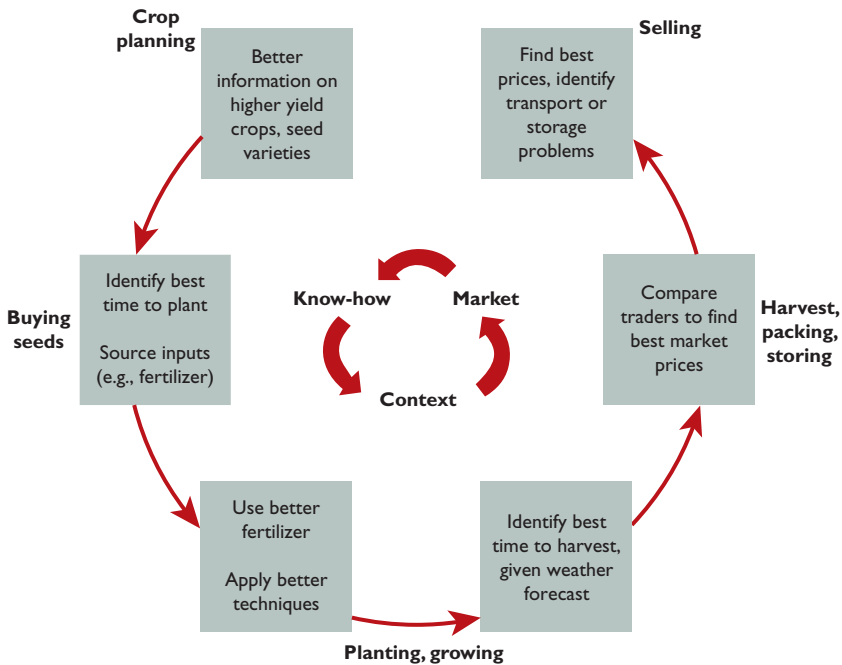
Crop planning

Better information on higher yield crops, seed varieties

Selling

Find best prices, identify transport or storage problems

Buying seeds

Identify best time to plant

Source inputs (e.g., fertilizer)

Know-how

Market

Context

Compare traders to find best market prices

Harvest, packing, storing

Use better fertilizer

Apply better techniques

Identify best time to harvest, given weather forecast

Planting, growing